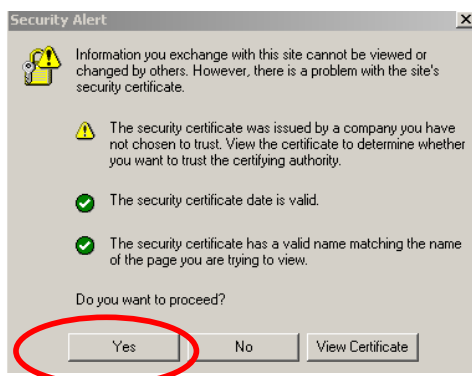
Security Alert

Information you exchange with this site cannot be viewed or changed by others. However, there is a problem with the site's security certificate.

The security certificate was issued by a company you have not chosen to trust. View the certificate to determine whether you want to trust the certifying authority.

The security certificate date is valid.

The security certificate has a valid name matching the name of the page you are trying to view.

Do you want to proceed?

Yes

No

View Certificate